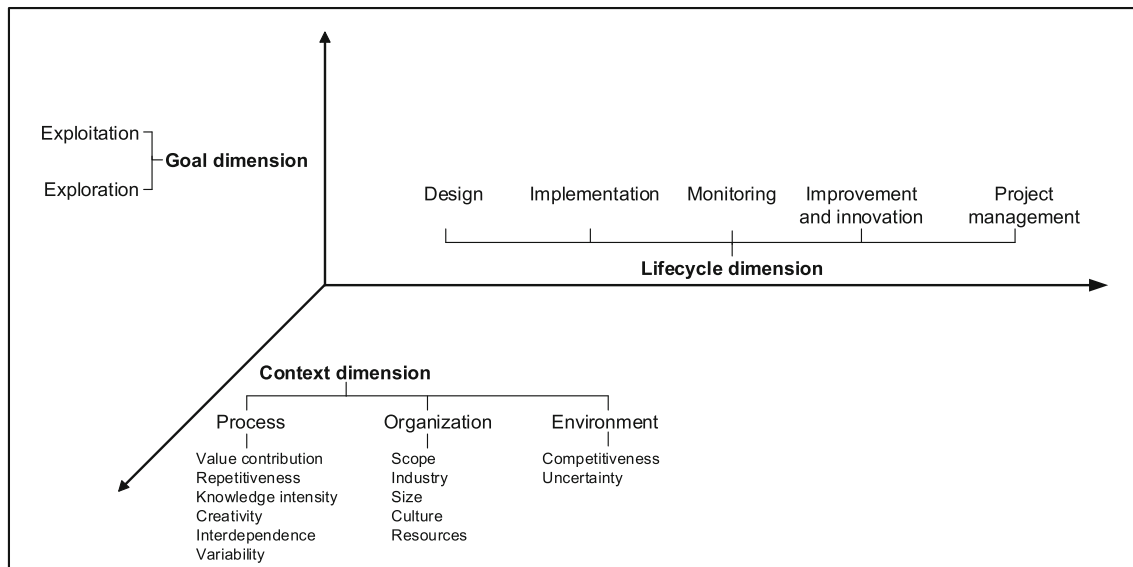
Exploitation
Goal dimension
Exploration

Design
Implementation
Monitoring
Improvement and innovation
Project management

Lifecycle dimension

Context dimension

Process
Value contribution
Repetitiveness
Knowledge intensity
Creativity
Interdependence
Variability

Organization
Scope
Industry
Size
Culture
Resources

Environment
Competitiveness
Uncertainty